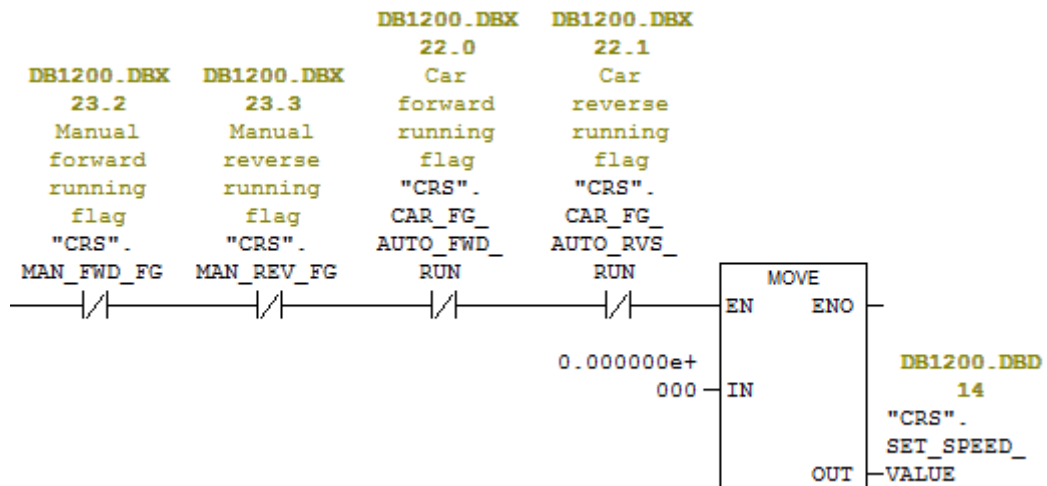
DB1200.DBX 23.2 Manual forward running flag "CRS". MAN_FWD_FG

DB1200.DBX 23.3 Manual reverse running flag "CRS". MAN_REV_FG

DB1200.DBX 22.0 Car forward running flag "CRS". CAR_FG_ AUTO_FWD_ RUN

DB1200.DBX 22.1 Car reverse running flag "CRS". CAR_FG_ AUTO_RVS_ RUN

MOVE
EN ENO

0.000000e+ 000 IN

OUT

DB1200.DBD 14 "CRS". SET_SPEED_ VALUE